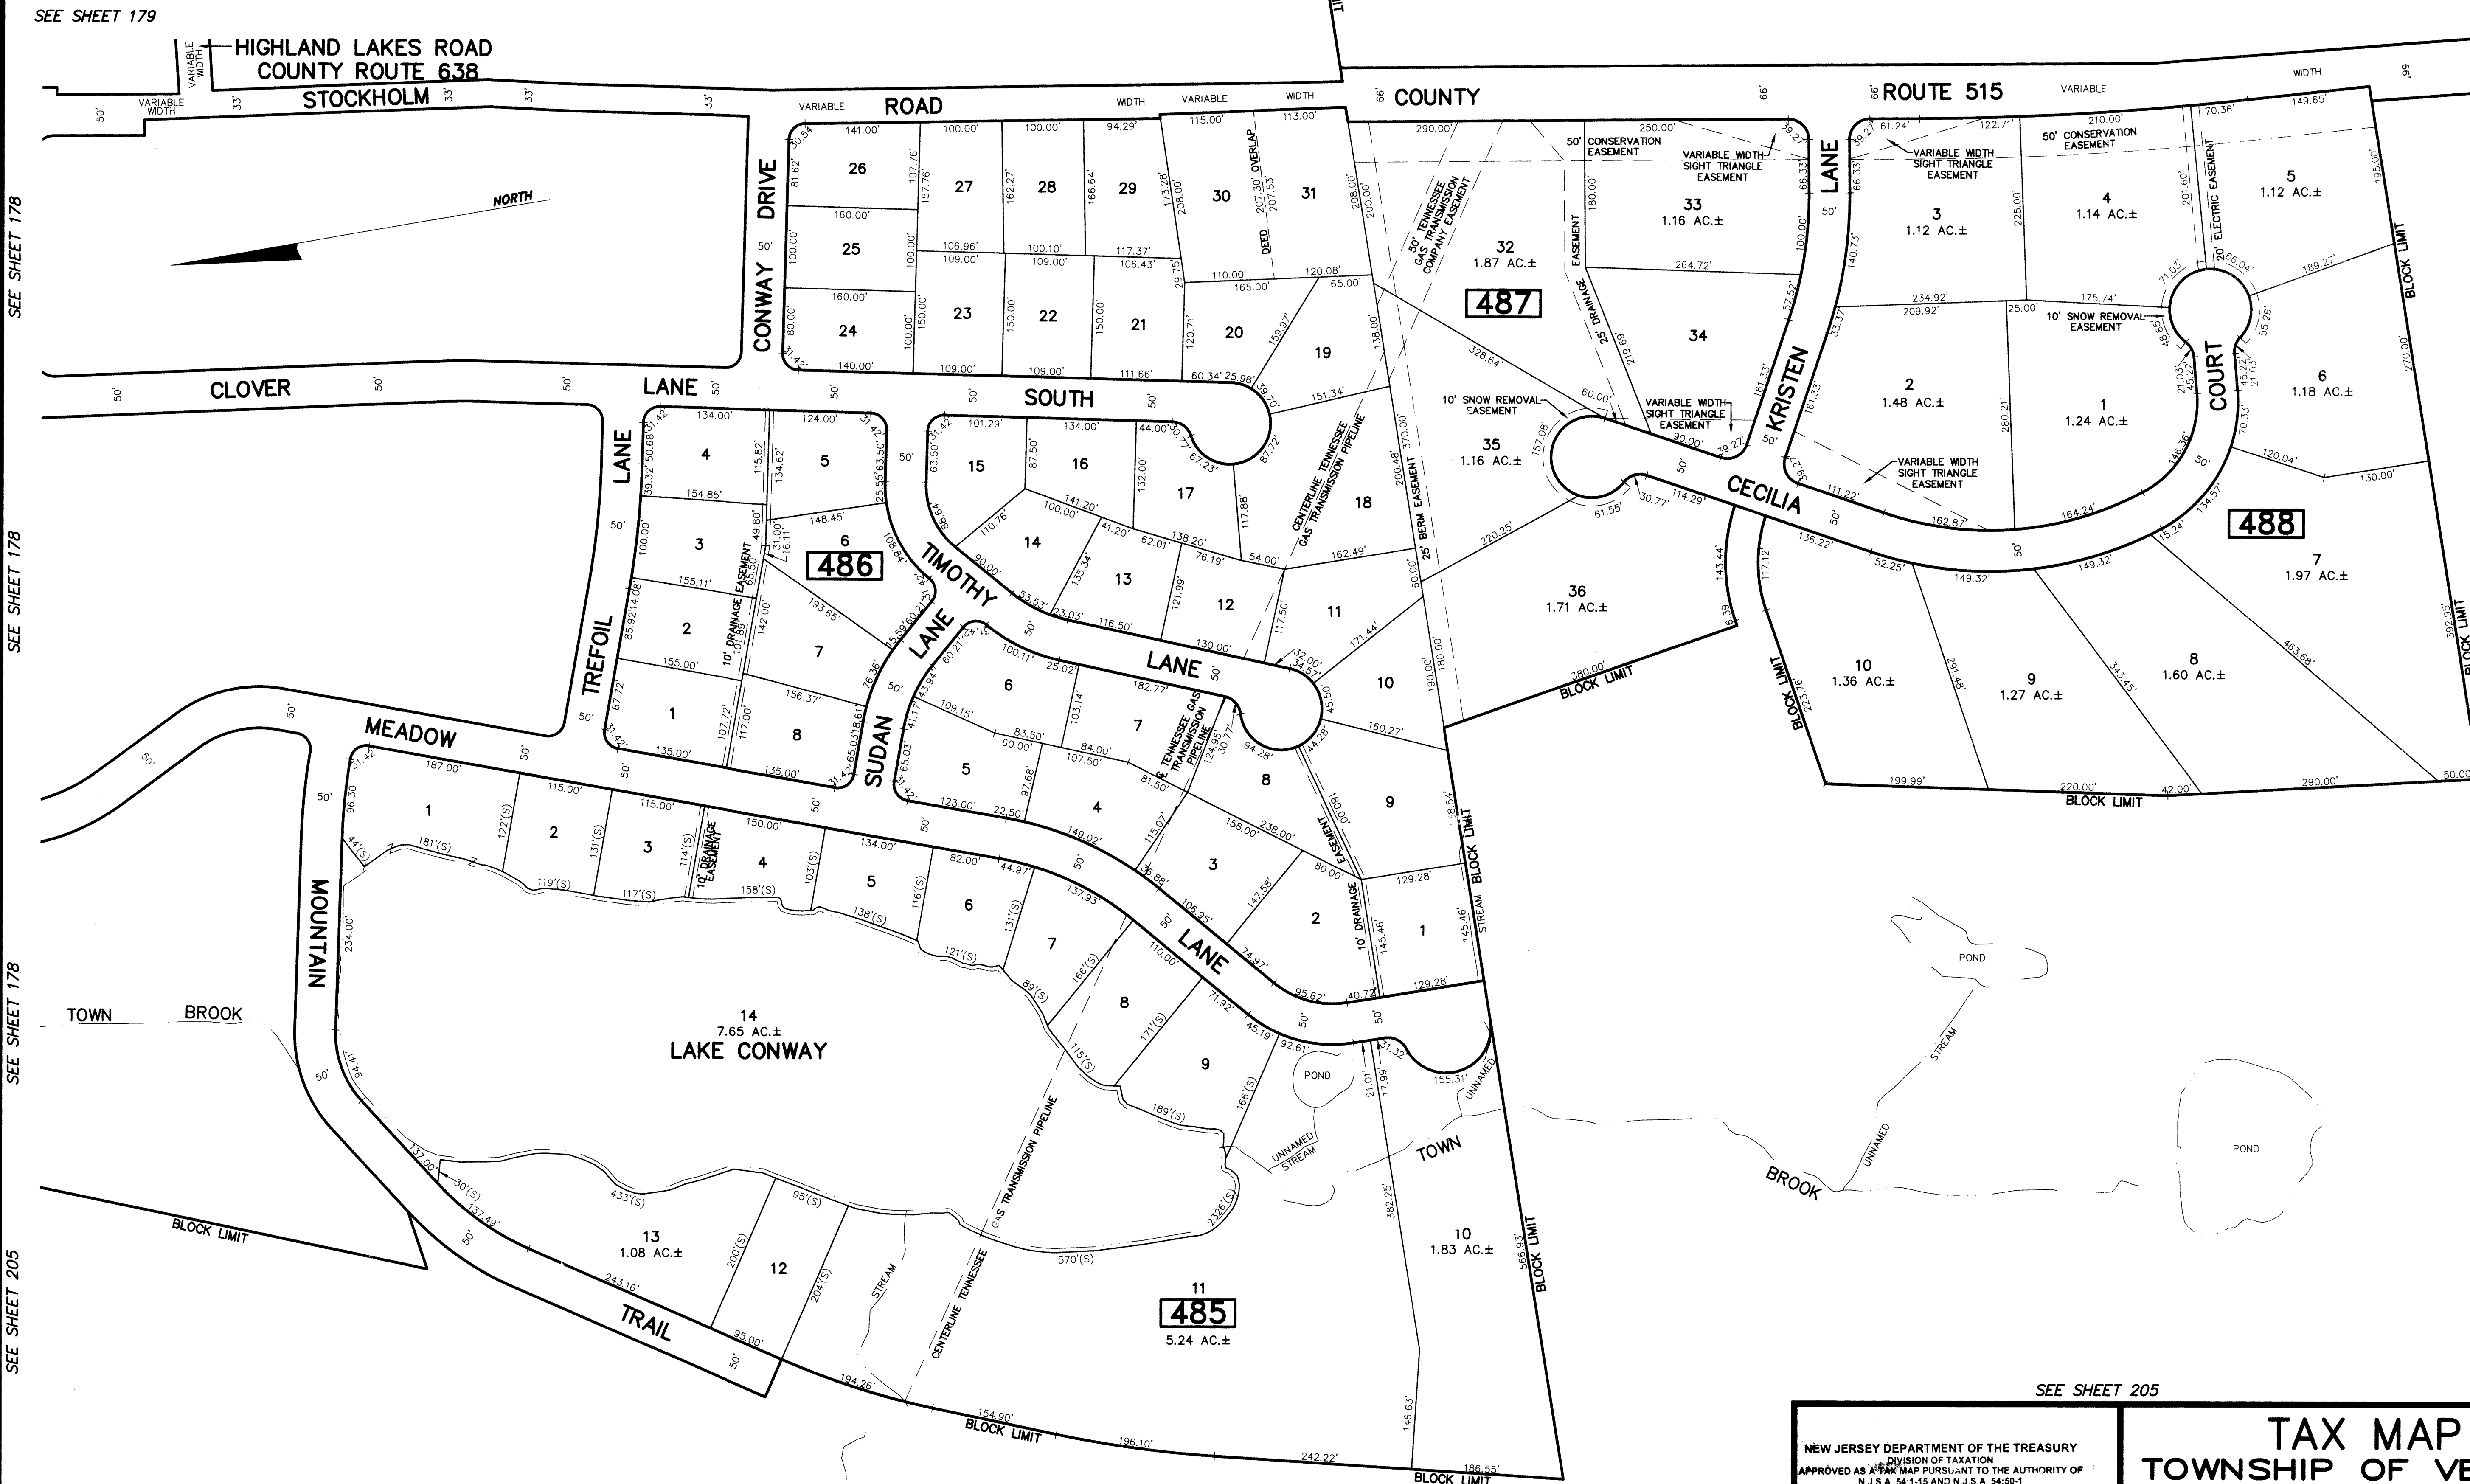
SEE SHEET 179

HIGHLAND LAKES ROAD
COUNTY ROUTE 638
VARIABLE WIDTH
STOCKHOLM ROAD
COUNTY ROUTE 515
VARIABLE WIDTH

SEE SHEET 178
SEE SHEET 178
SEE SHEET 178
SEE SHEET 205

NORTH

CONWAY DRIVE
CLOVER LANE
SOUTH
TREFOIL LANE
TIMOTHY LANE
SUDAN LANE
MEADOW LANE
MOUNTAIN TRAIL
KRISTEN LANE
CECILIA COURT

486
487
488
485

26 27 28 29 30 31
25 23 22 21 20 19
24

32
1.87 AC.±

33
1.16 AC.±

34

35
1.16 AC.±

36
1.71 AC.±

3
1.12 AC.±

4
1.14 AC.±

5
1.12 AC.±

2
1.48 AC.±

1
1.24 AC.±

6
1.18 AC.±

7
1.97 AC.±

8
1.60 AC.±

9
1.27 AC.±

10
1.36 AC.±

50' CONSERVATION EASEMENT
VARIABLE WIDTH SIGHT TRIANGLE EASEMENT
10' SNOW REMOVAL EASEMENT
20' ELECTRIC EASEMENT
25' DRAINAGE EASEMENT
50' TENNESSEE GAS TRANSMISSION COMPANY EASEMENT
25' BERM EASEMENT
CENTERLINE TENNESSEE GAS TRANSMISSION PIPELINE
10' DRAINAGE EASEMENT
DEED 207.30' OVERLAP

14
7.65 AC.±
LAKE CONWAY

13
1.08 AC.±

11
5.24 AC.±

10
1.83 AC.±

TOWN BROOK
POND
UNNAMED STREAM
STREAM
BLOCK LIMIT

SEE SHEET 205

NEW JERSEY DEPARTMENT OF THE TREASURY
DIVISION OF TAXATION
APPROVED AS A TAX MAP PURSUANT TO THE AUTHORITY OF N.J.S.A. 54:1-15 AND N.J.S.A. 54:50-1

TAX MAP
TOWNSHIP OF VE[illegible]